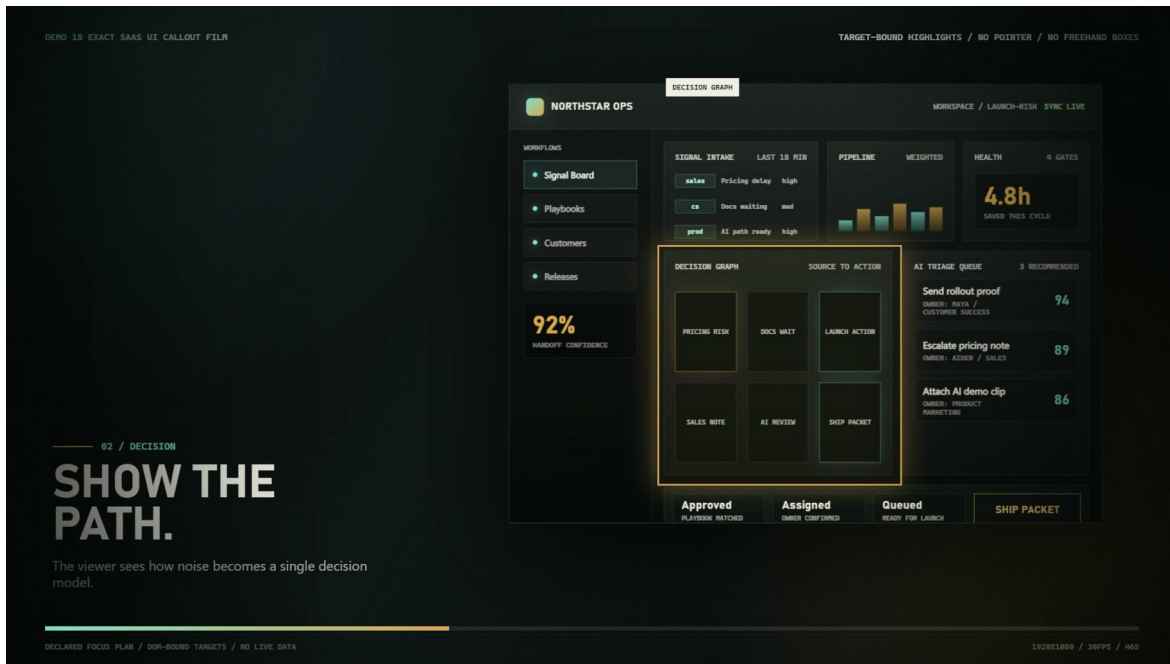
DEMO 15 EXACT SAAS UI CALLOUT FILM

TARGET-BOUND HIGHLIGHTS / NO POINTER / NO FREEHAND BOXES

DECISION GRAPH

NORTHSTAR OPS

WORKSPACE / LAUNCH-RISK SYNC LIVE

WORKFLOWS

Signal Board

Playbooks

Customers

Releases

92%
HANDOFF CONFIDENCE

SIGNAL INTAKE LAST 18 MIN

sales Pricing delay high

cs Docs waiting med

prod AI path ready high

PIPELINE WEIGHTED

HEALTH 4 GATES

4.8h
SAVED THIS CYCLE

DECISION GRAPH SOURCE TO ACTION

PRICING RISK

DOCS WAIT

LAUNCH ACTION

SALES NOTE

AI REVIEW

SHIP PACKET

AI TRIAGE QUEUE 3 RECOMMENDED

Send rollout proof
OWNER: MAYA / CUSTOMER SUCCESS
94

Escalate pricing note
OWNER: AIDEN / SALES
89

Attach AI demo clip
OWNER: PRODUCT MARKETING
86

Approved
PLAYBOOK MATCHED

Assigned
OWNER CONFIRMED

Queued
READY FOR LAUNCH

SHIP PACKET

02 / DECISION

SHOW THE PATH.

The viewer sees how noise becomes a single decision model.

DECLARED FOCUS PLAN / DOM-BOUND TARGETS / NO LIVE DATA

1920X1080 / 30FPS / 46S